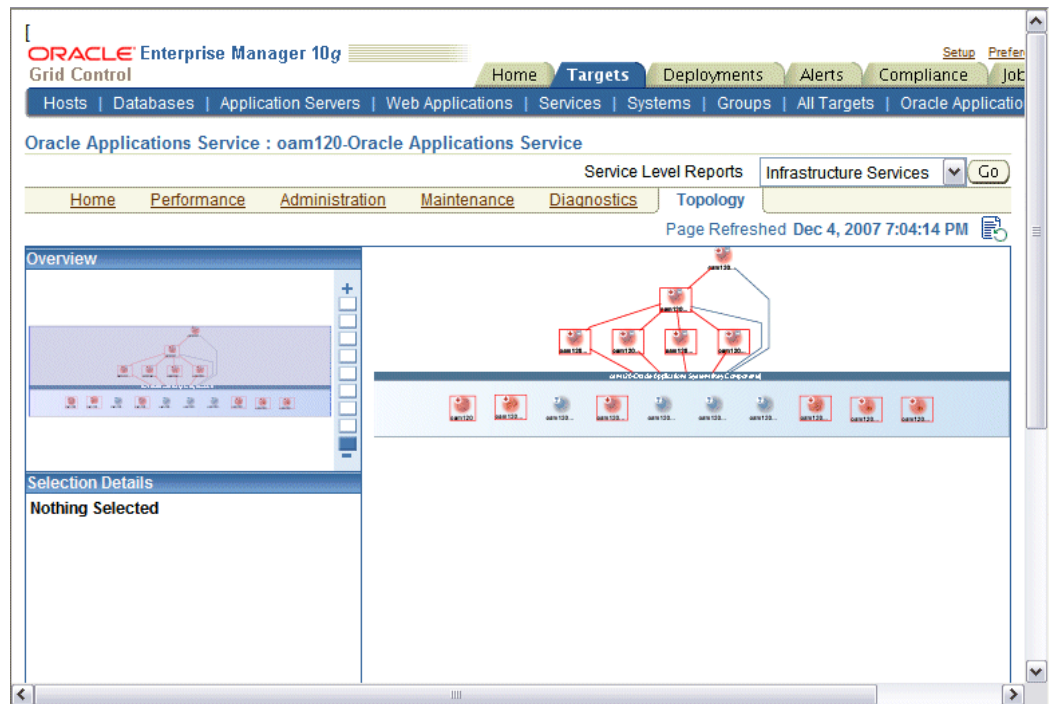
[
ORACLE Enterprise Manager 10g
Grid Control

Setup Prefe

Home Targets Deployments Alerts Compliance Job

Hosts | Databases | Application Servers | Web Applications | Services | Systems | Groups | All Targets | Oracle Applicatio

Oracle Applications Service : oam120-Oracle Applications Service

Service Level Reports Infrastructure Services Go

Home Performance Administration Maintenance Diagnostics Topology

Page Refreshed Dec 4, 2007 7:04:14 PM

Overview

Selection Details

Nothing Selected

oam120

oam120...

oam120... oam120... oam120... oam120...

oam120-Oracle Applications System Key Components

oam120 oam120... oam120... oam120... oam120... oam120... oam120... oam120... oam120... oam120...